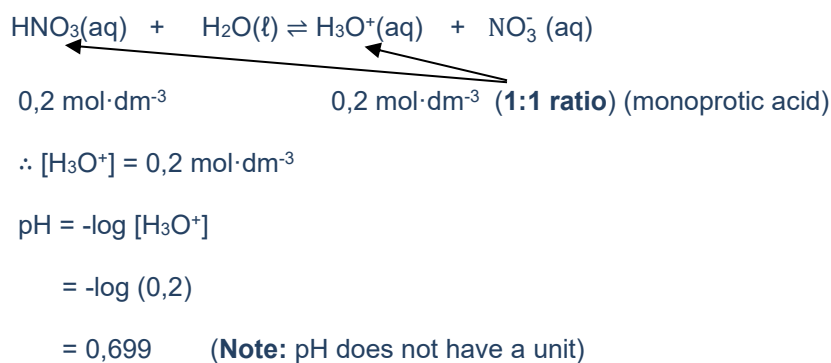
$HNO_3(aq) + H_2O(\ell) \rightleftharpoons H_3O^+(aq) + NO_3^-(aq)$

0,2 mol·dm$^{-3}$ 0,2 mol·dm$^{-3}$ (**1:1 ratio**) (monoprotic acid)

∴ [$H_3O^+$] = 0,2 mol·dm$^{-3}$

pH = -log [$H_3O^+$]

= -log (0,2)

= 0,699 (**Note:** pH does not have a unit)